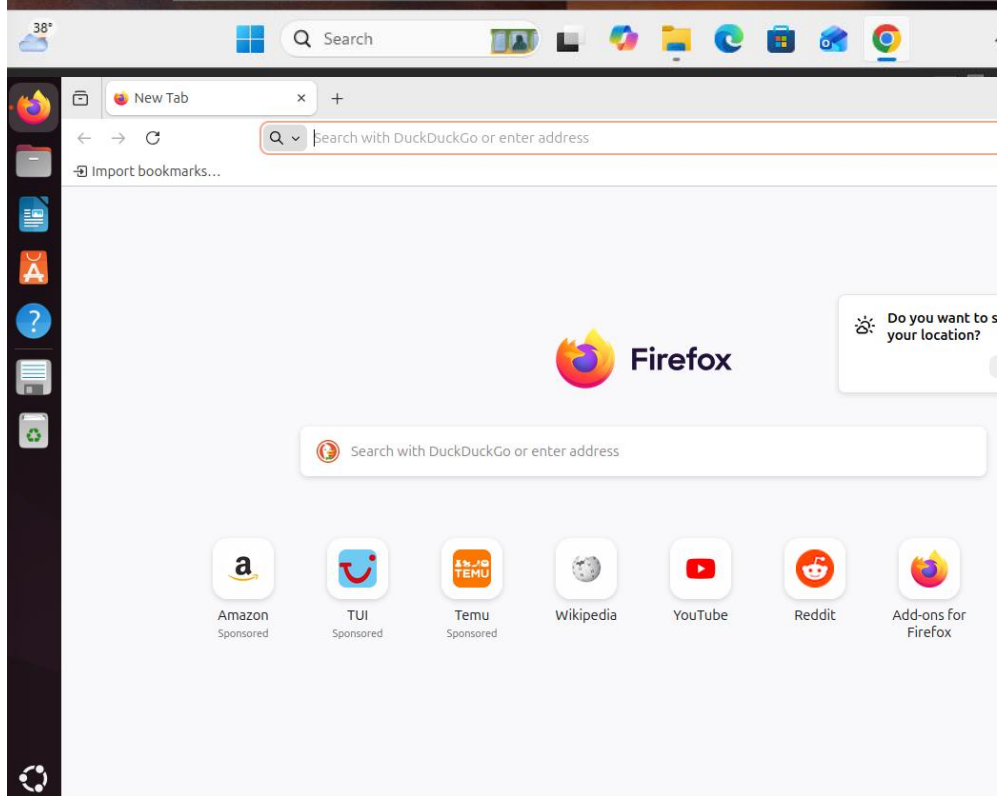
38°

Search

New Tab

Search with DuckDuckGo or enter address

Import bookmarks...

Firefox

Do you want to s your location?

Search with DuckDuckGo or enter address

Amazon
Sponsored

TUI
Sponsored

TEMU
Temu
Sponsored

Wikipedia

YouTube

Reddit

Add-ons for Firefox